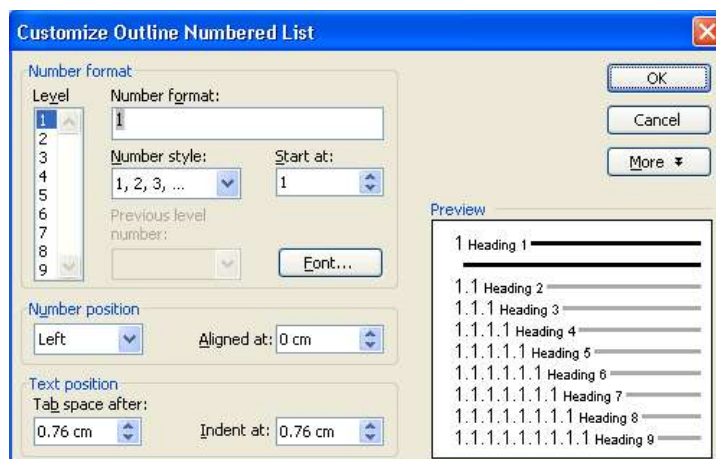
Customize Outline Numbered List

Number format

Level
1
2
3
4
5
6
7
8
9

Number format:
1

Number style:
1, 2, 3, ...

Start at:
1

Previous level number:

Font...

Number position
Left
Aligned at: 0 cm

Text position
Tab space after:
0.76 cm
Indent at: 0.76 cm

OK
Cancel
More

Preview
1 Heading 1
1.1 Heading 2
1.1.1 Heading 3
1.1.1.1 Heading 4
1.1.1.1.1 Heading 5
1.1.1.1.1.1 Heading 6
1.1.1.1.1.1.1 Heading 7
1.1.1.1.1.1.1.1 Heading 8
1.1.1.1.1.1.1.1.1 Heading 9